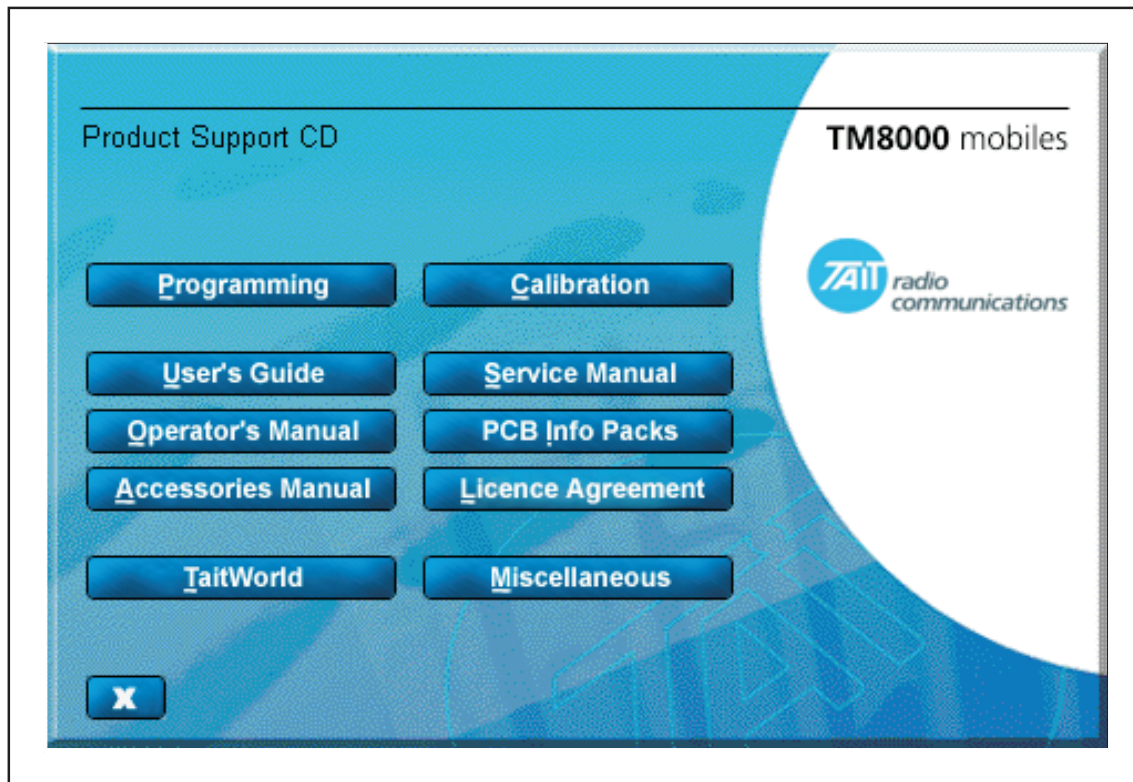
Product Support CD

TM8000 mobiles

TAIT radio communications

Programming

Calibration

User's Guide

Service Manual

Operator's Manual

PCB Info Packs

Accessories Manual

Licence Agreement

TaitWorld

Miscellaneous

X